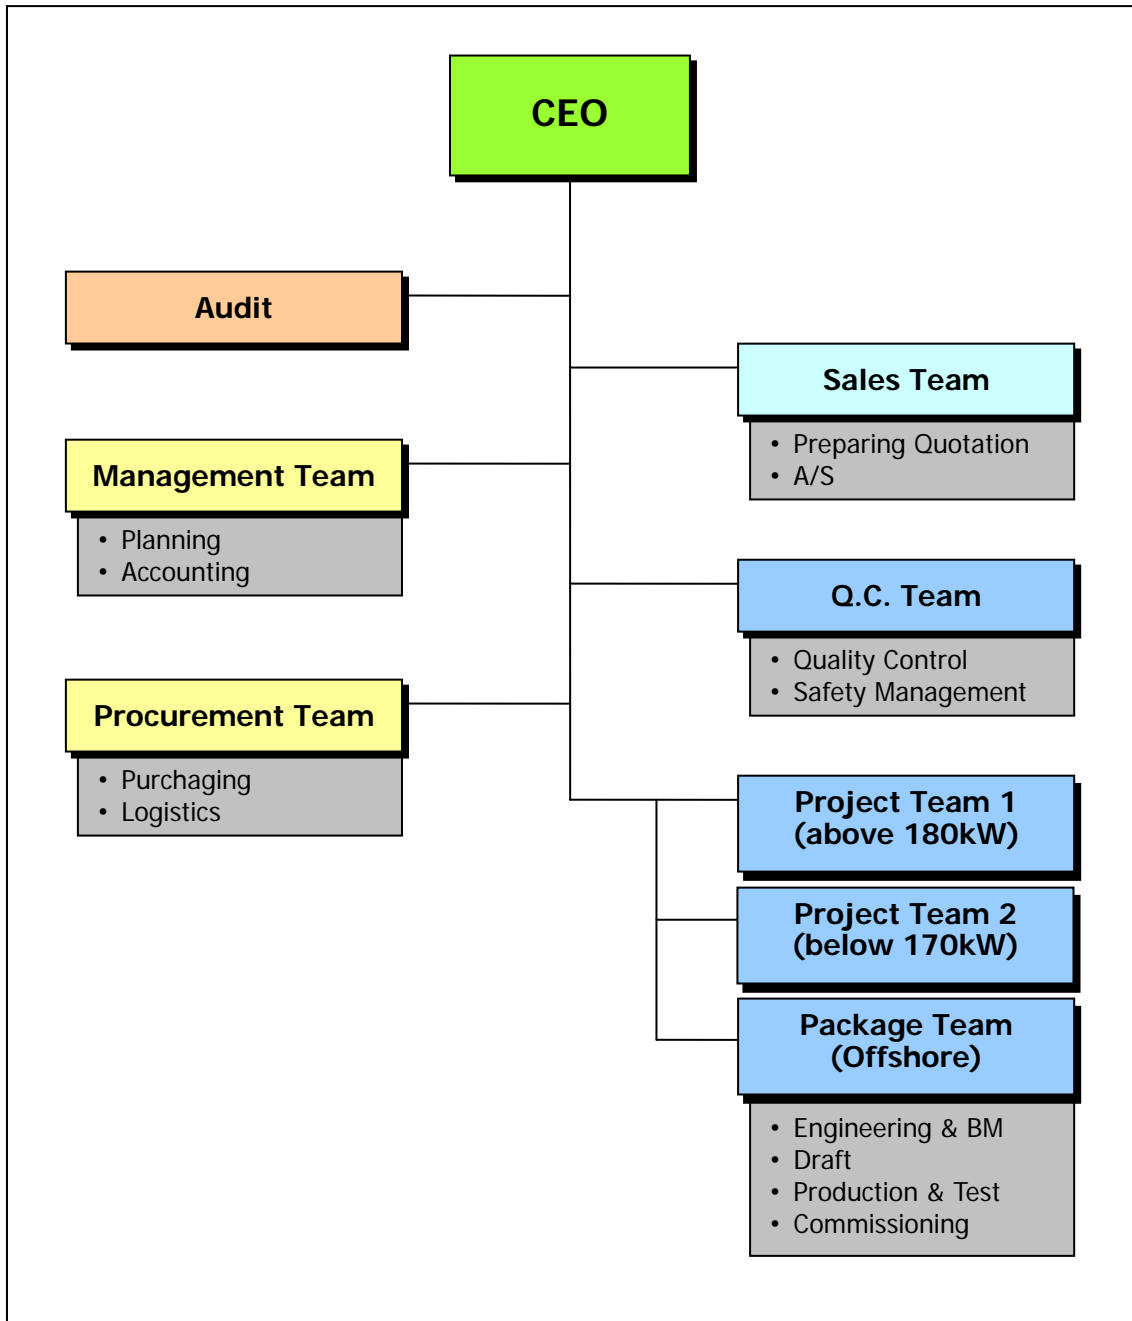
CEO

Audit

Management Team
• Planning
• Accounting

Procurement Team
• Purchaging
• Logistics

Sales Team
• Preparing Quotation
• A/S

Q.C. Team
• Quality Control
• Safety Management

Project Team 1 (above 180kW)

Project Team 2 (below 170kW)

Package Team (Offshore)
• Engineering & BM
• Draft
• Production & Test
• Commissioning